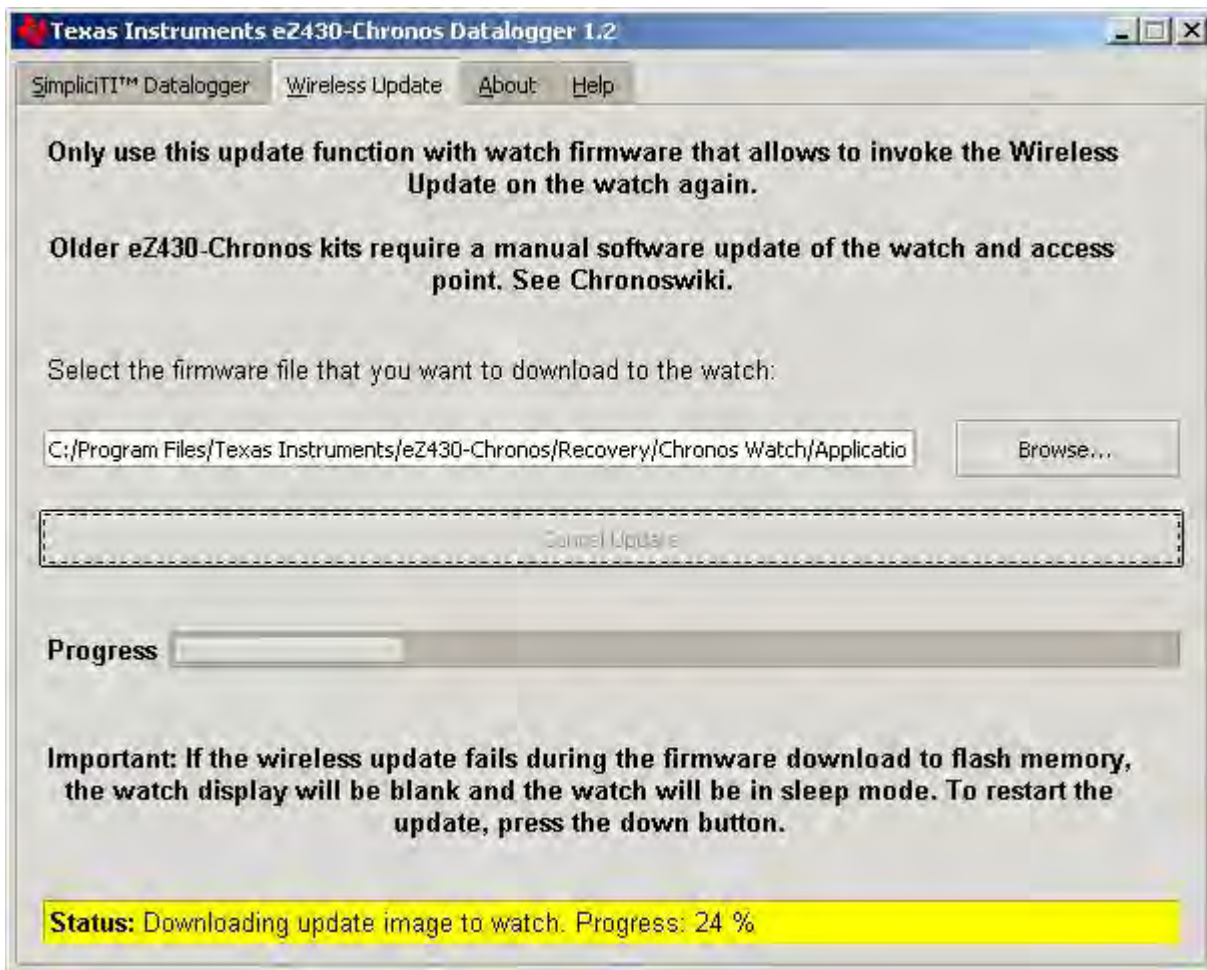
Texas Instruments eZ430-Chronos Datalogger 1.2

SimpliciTI™ Datalogger | Wireless Update | About | Help

Only use this update function with watch firmware that allows to invoke the Wireless Update on the watch again.

Older eZ430-Chronos kits require a manual software update of the watch and access point. See Chronoswiki.

Select the firmware file that you want to download to the watch:

C:/Program Files/Texas Instruments/eZ430-Chronos/Recovery/Chronos Watch/Applicatio

Browse...

Cancel Update

Progress

Important: If the wireless update fails during the firmware download to flash memory, the watch display will be blank and the watch will be in sleep mode. To restart the update, press the down button.

Status: Downloading update image to watch. Progress: 24 %